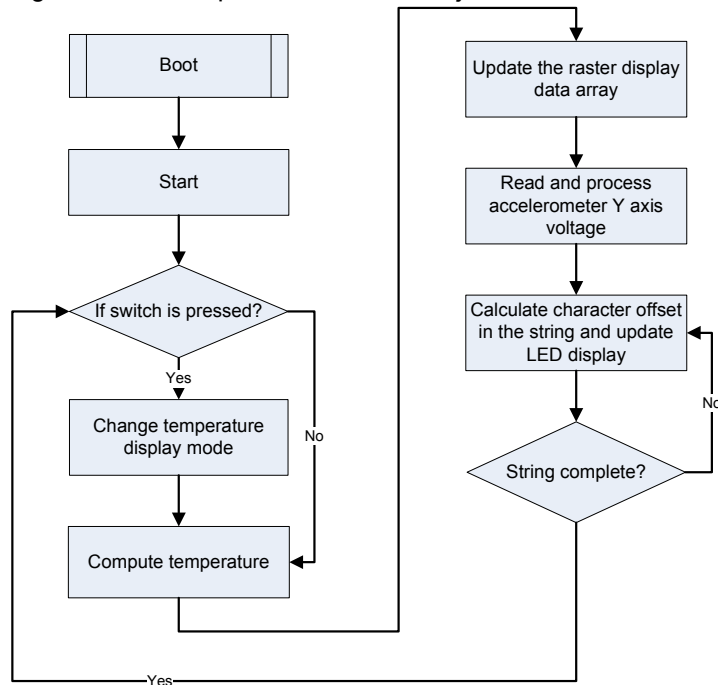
Boot

Start

If switch is pressed?

Yes

Change temperature display mode

No

Compute temperature

Update the raster display data array

Read and process accelerometer Y axis voltage

Calculate character offset in the string and update LED display

No

String complete?

Yes